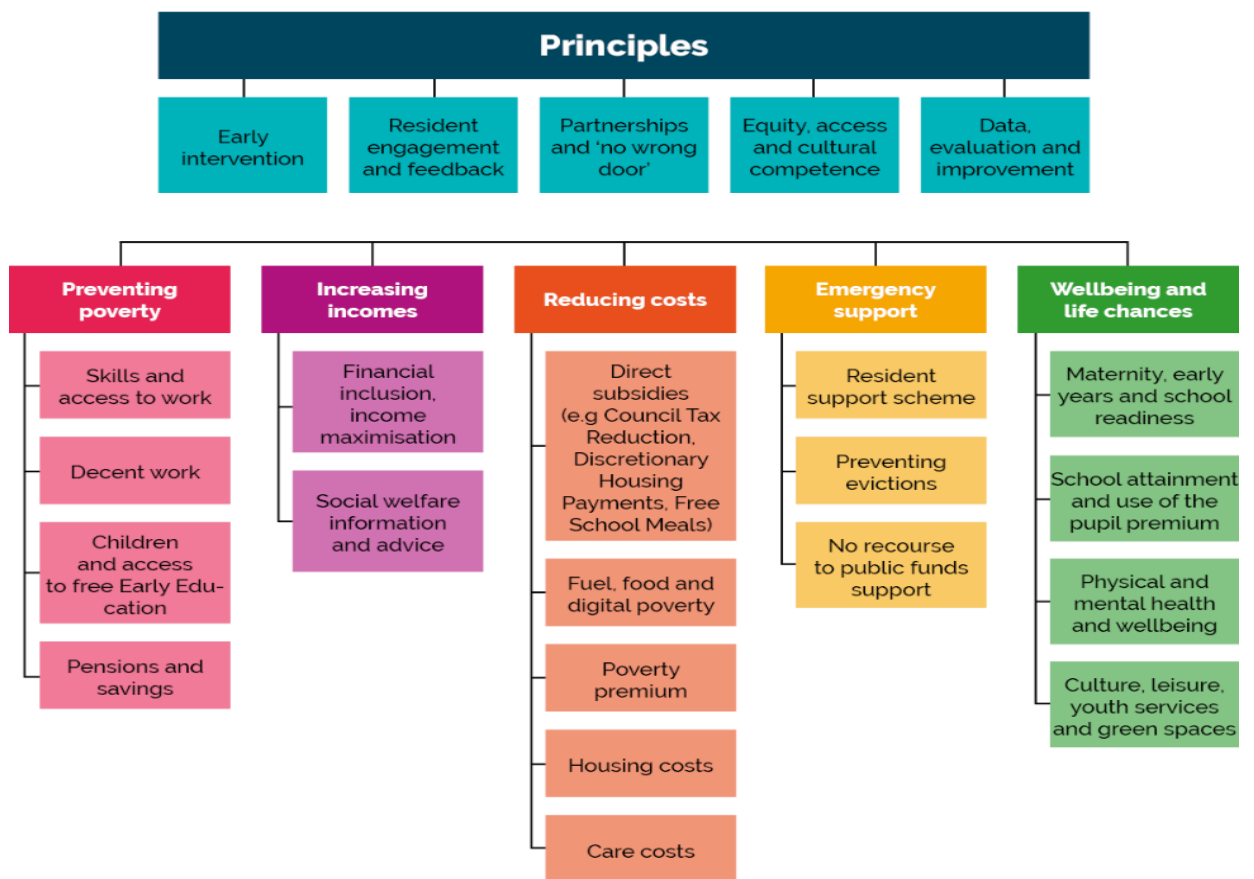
Principles

Early intervention

Resident engagement and feedback

Partnerships and 'no wrong door'

Equity, access and cultural competence

Data, evaluation and improvement

Preventing poverty

Skills and access to work

Decent work

Children and access to free Early Education

Pensions and savings

Increasing incomes

Financial inclusion, income maximisation

Social welfare information and advice

Reducing costs

Direct subsidies (e.g Council Tax Reduction, Discretionary Housing Payments, Free School Meals)

Fuel, food and digital poverty

Poverty premium

Housing costs

Care costs

Emergency support

Resident support scheme

Preventing evictions

No recourse to public funds support

Wellbeing and life chances

Maternity, early years and school readiness

School attainment and use of the pupil premium

Physical and mental health and wellbeing

Culture, leisure, youth services and green spaces